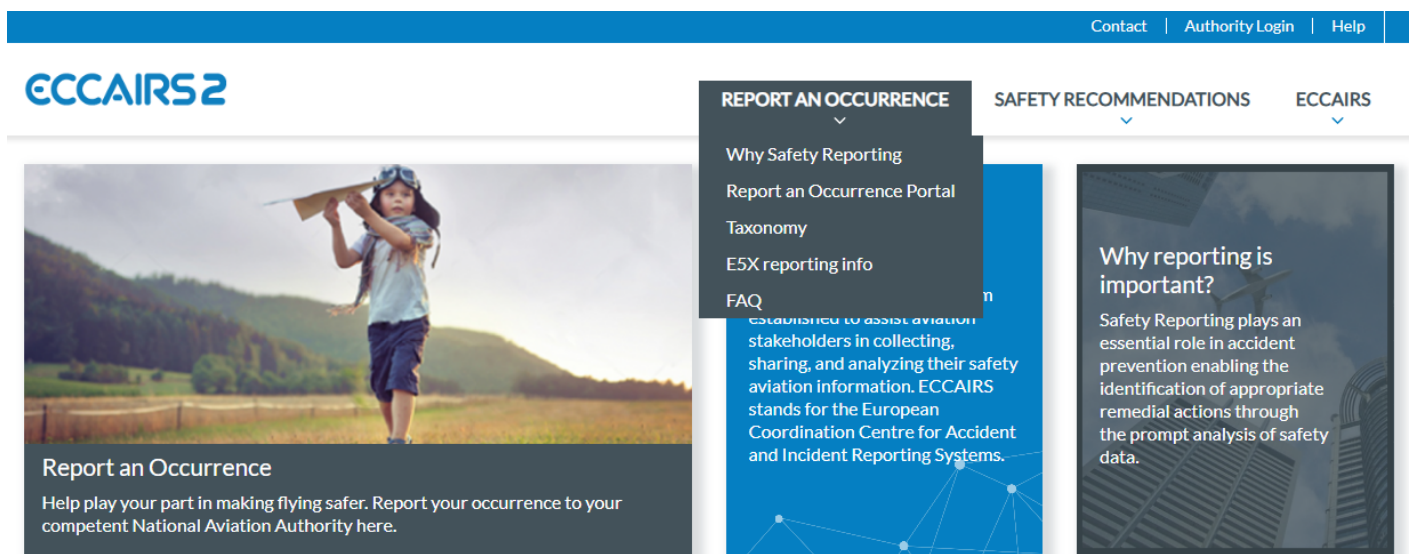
Contact | Authority Login | Help

ECCAIRS2

REPORT AN OCCURRENCE
SAFETY RECOMMENDATIONS
ECCAIRS

Why Safety Reporting
Report an Occurrence Portal
Taxonomy
E5X reporting info
FAQ

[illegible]m established to assist aviation stakeholders in collecting, sharing, and analyzing their safety aviation information. ECCAIRS stands for the European Coordination Centre for Accident and Incident Reporting Systems.

Why reporting is important?
Safety Reporting plays an essential role in accident prevention enabling the identification of appropriate remedial actions through the prompt analysis of safety data.

Report an Occurrence
Help play your part in making flying safer. Report your occurrence to your competent National Aviation Authority here.